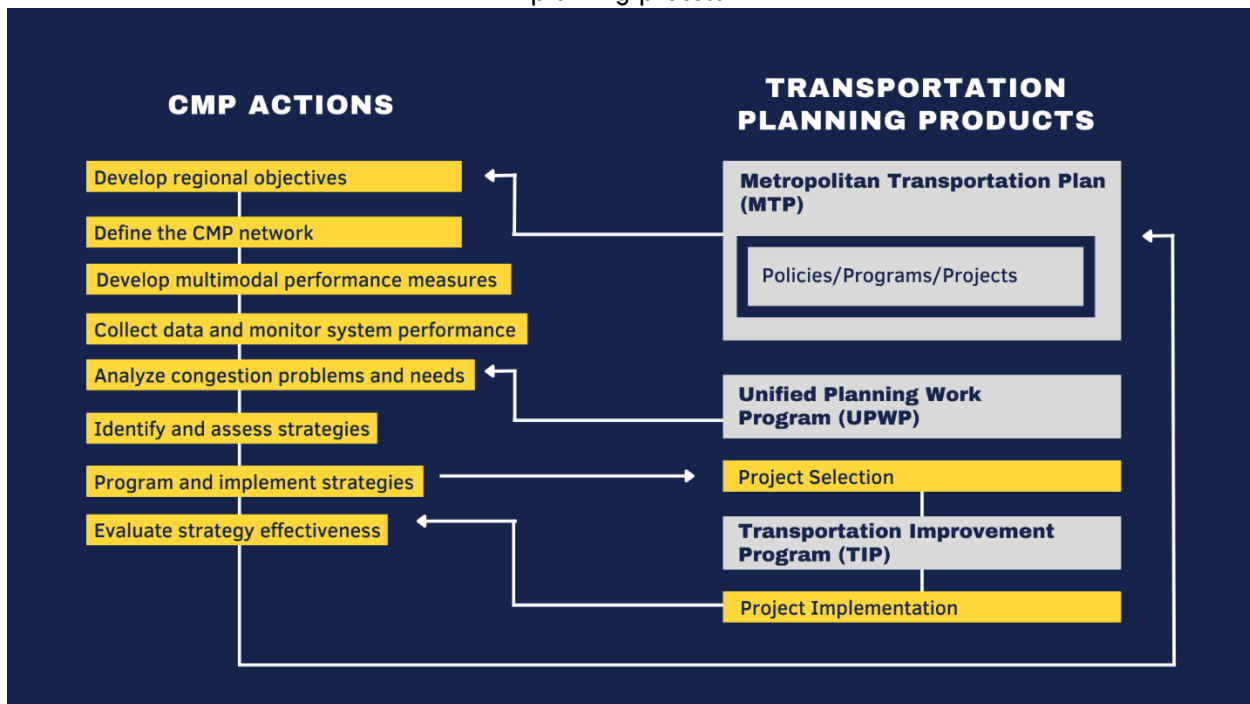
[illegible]

CMP ACTIONS

Develop regional objectives

Define the CMP network

Develop multimodal performance measures

Collect data and monitor system performance

Analyze congestion problems and needs

Identify and assess strategies

Program and implement strategies

Evaluate strategy effectiveness

TRANSPORTATION PLANNING PRODUCTS

Metropolitan Transportation Plan (MTP)

Policies/Programs/Projects

Unified Planning Work Program (UPWP)

Project Selection

Transportation Improvement Program (TIP)

Project Implementation